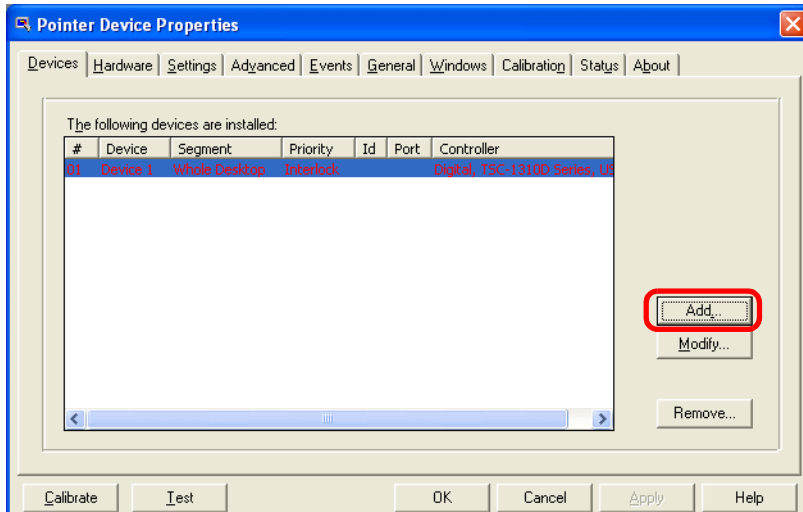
Pointer Device Properties

Devices | Hardware | Settings | Advanced | Events | General | Windows | Calibration | Status | About

The following devices are installed:

| # | Device | Segment | Priority | Id | Port | Controller |
|---|---|---|---|---|---|---|
| 01 | Device 1 | Whole Desktop | Interlock | | | Digital, TSC-1310D Series, US |

Add...
Modify...
Remove...

Calibrate
Test
OK
Cancel
Apply
Help